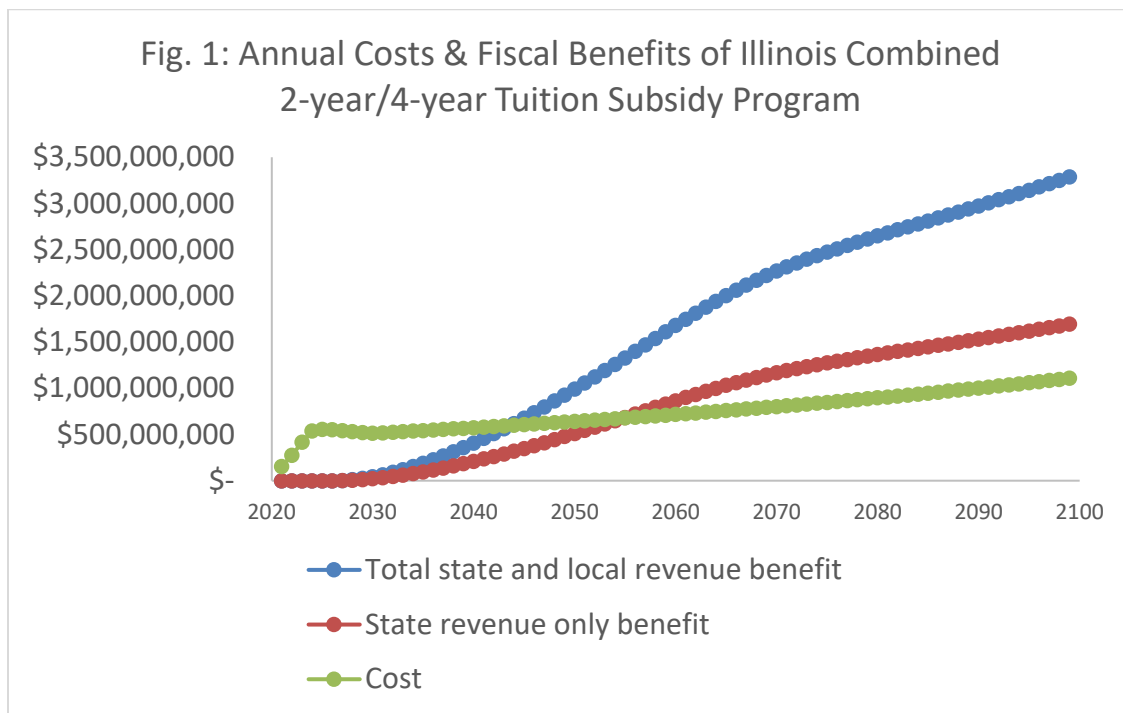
Fig. 1: Annual Costs & Fiscal Benefits of Illinois Combined 2-year/4-year Tuition Subsidy Program

$3,500,000,000
$3,000,000,000
$2,500,000,000
$2,000,000,000
$1,500,000,000
$1,000,000,000
$500,000,000
$-

2020 2030 2040 2050 2060 2070 2080 2090 2100

Total state and local revenue benefit
State revenue only benefit
Cost